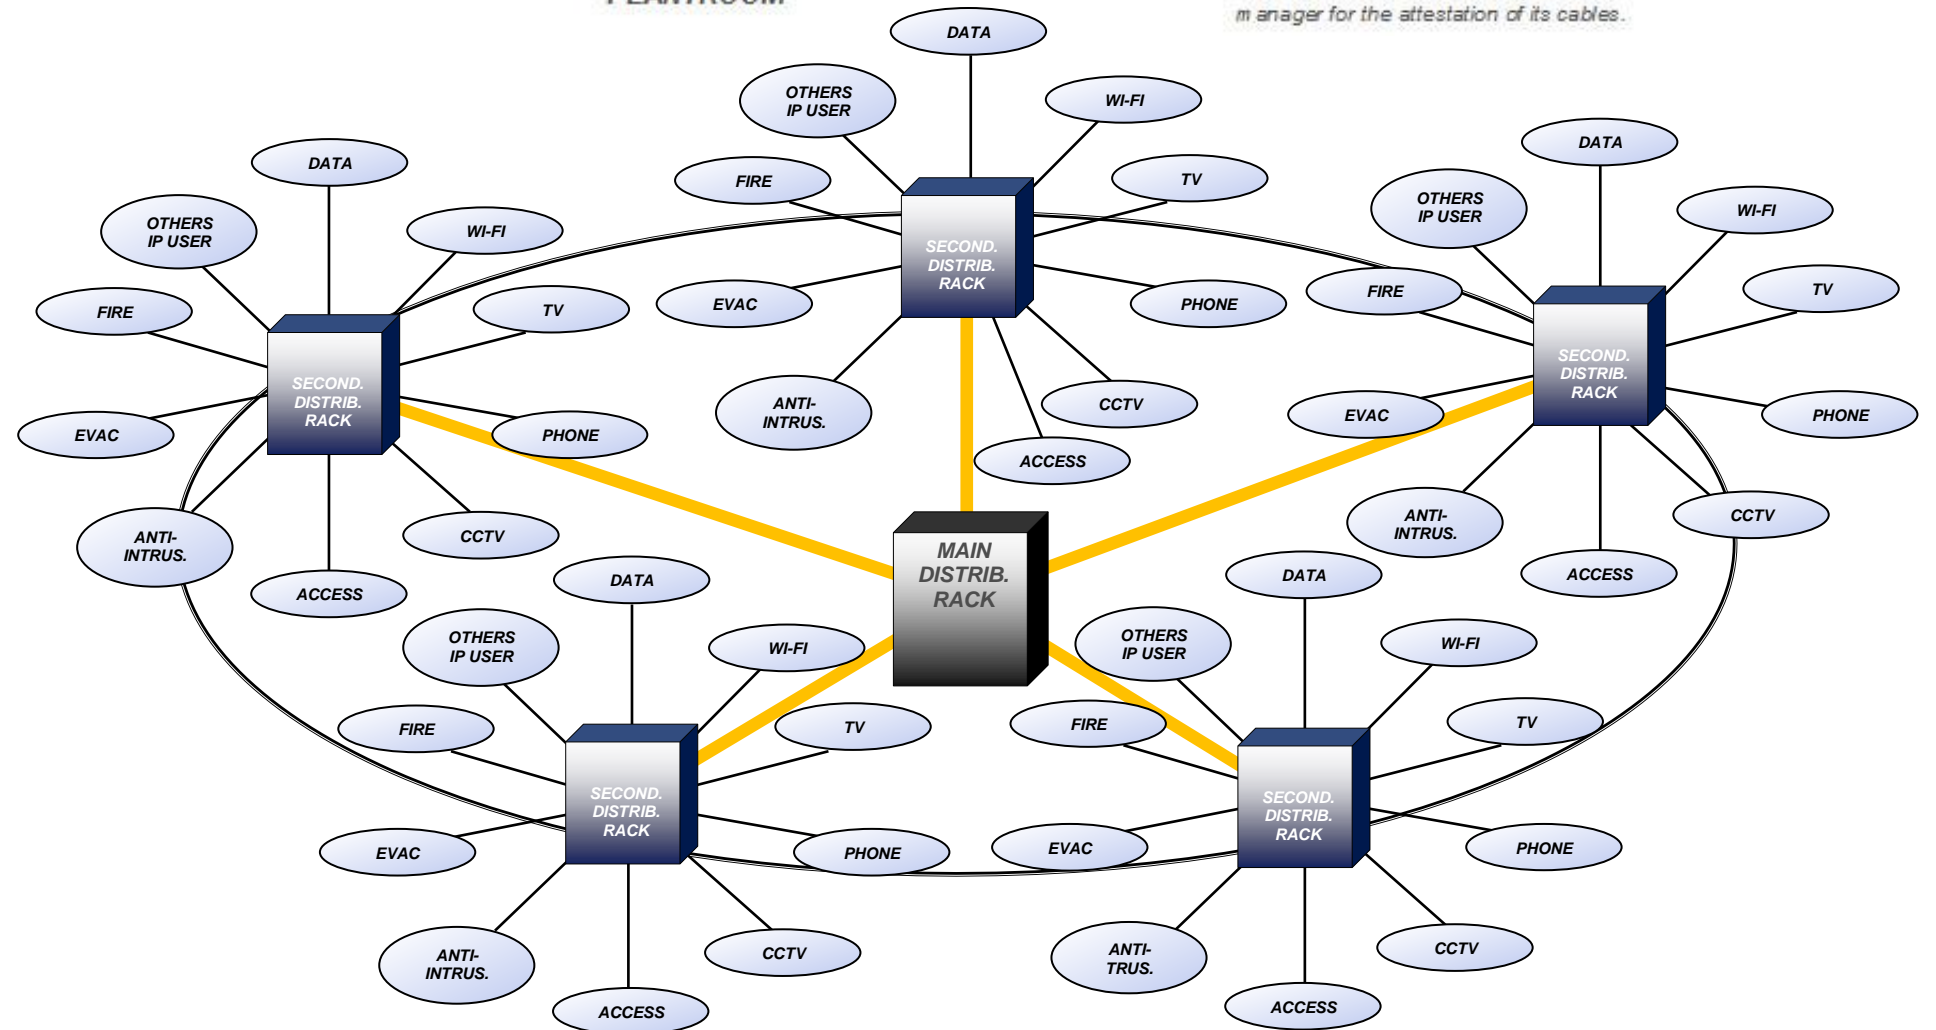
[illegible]

m anager for the attestation of its cables.

DATA
OTHERS IP USER
WI-FI
FIRE
TV
SECOND. DISTRIB. RACK
EVAC
PHONE
ANTI-INTRUS.
CCTV
ACCESS

DATA
OTHERS IP USER
WI-FI
FIRE
TV
SECOND. DISTRIB. RACK
EVAC
PHONE
ANTI-INTRUS.
CCTV
ACCESS

DATA
OTHERS IP USER
WI-FI
FIRE
TV
SECOND. DISTRIB. RACK
EVAC
PHONE
ANTI-INTRUS.
CCTV
ACCESS

MAIN DISTRIB. RACK

DATA
OTHERS IP USER
WI-FI
FIRE
TV
SECOND. DISTRIB. RACK
EVAC
PHONE
ANTI-INTRUS.
CCTV
ACCESS

DATA
OTHERS IP USER
WI-FI
FIRE
TV
SECOND. DISTRIB. RACK
EVAC
PHONE
ANTI-TRUS.
CCTV
ACCESS